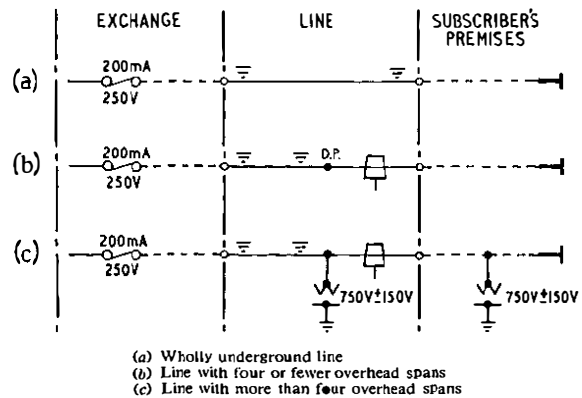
EXCHANGE | LINE | SUBSCRIBER'S PREMISES

(a) 200mA 250V

(b) 200mA 250V D.P.

(c) 200mA 250V 750V±150V 750V±150V

(a) Wholly underground line
(b) Line with four or fewer overhead spans
(c) Line with more than four overhead spans